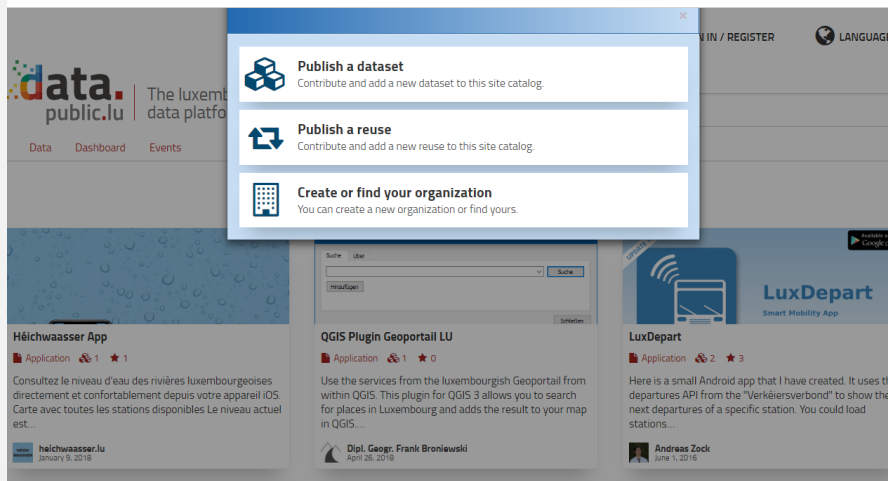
×

Publish a dataset
Contribute and add a new dataset to this site catalog.

Publish a reuse
Contribute and add a new reuse to this site catalog.

Create or find your organization
You can create a new organization or find yours.

N IN / REGISTER

LANGUAGE

data.
public.lu

The luxemb
data platfo

Data Dashboard Events

Suche Über

Suche

Hinzufügen

Schließen

LuxDepart
Smart Mobility App

Héichwaasser App
Application 1 1
Consultez le niveau d'eau des rivières luxembourgeoises directement et confortablement depuis votre appareil iOS. Carte avec toutes les stations disponibles Le niveau actuel est...
heichwaasser.lu
January 9, 2018

QGIS Plugin Geoportail LU
Application 1 0
Use the services from the luxembourgish Geoportail from within QGIS. This plugin for QGIS 3 allows you to search for places in Luxembourg and adds the result to your map in QGIS....
Dipl. Geogr. Frank Broniewski
April 26, 2018

LuxDepart
Application 2 3
Here is a small Android app that I have created. It uses the departures API from the "Verkéiersverbond" to show the next departures of a specific station. You could load stations...
Andreas Zock
June 1, 2016